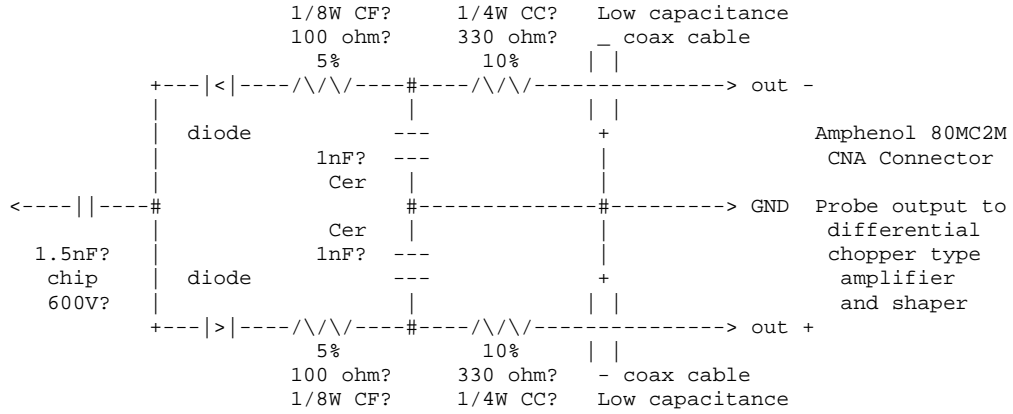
```
                    1/8W CF?      1/4W CC?    Low capacitance
                    100 ohm?      330 ohm?    _ coax cable
                       5%           10%       | |
          +---|<|----/\/\/----#----/\/\/----------------> out -
          |                   |               | |
          |   diode          ---              +                 Amphenol 80MC2M
          |            1nF?  ---              |                 CNA Connector
          |             Cer   |               |
<----||----#                  #---------------#---------> GND  Probe output to
          |             Cer   |               |                  differential
  1.5nF?  |            1nF?  ---              |                  chopper type
  chip    |   diode          ---              +                   amplifier
  600V?   |                   |               | |                 and shaper
          +---|>|----/\/\/----#----/\/\/----------------> out +
                       5%           10%       | |
                    100 ohm?      330 ohm?    - coax cable
                    1/8W CF?      1/4W CC?    Low capacitance
```